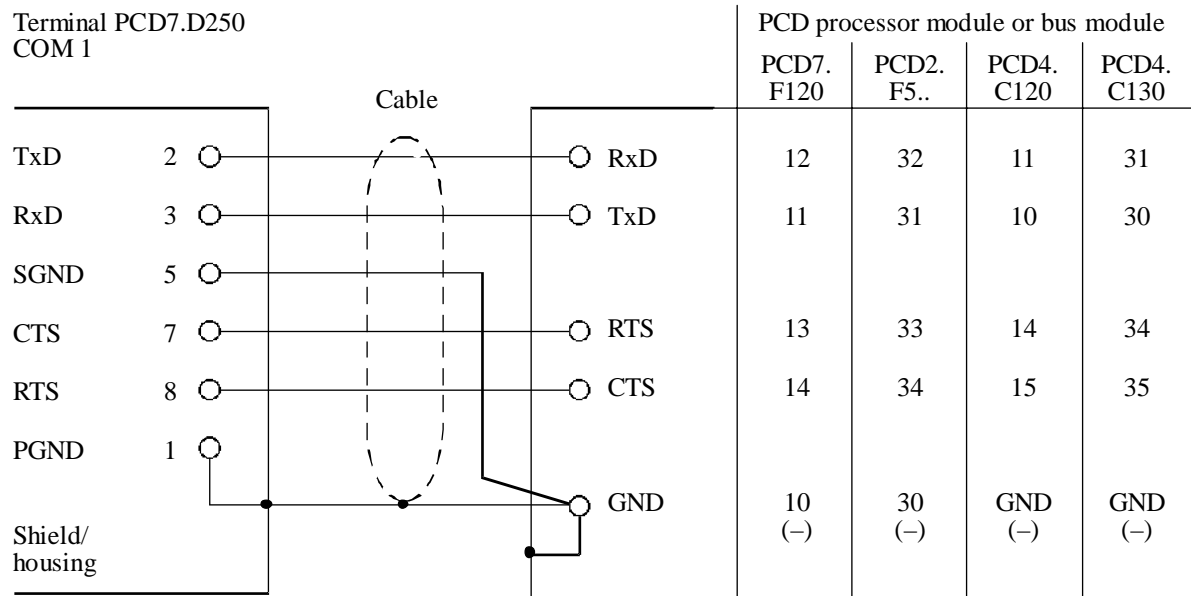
Terminal PCD7.D250
COM 1

Cable

| | | | PCD processor module or bus module | | | |
|---|---|---|---|---|---|---|
| | | | PCD7. F120 | PCD2. F5.. | PCD4. C120 | PCD4. C130 |
| TxD | 2 | RxD | 12 | 32 | 11 | 31 |
| RxD | 3 | TxD | 11 | 31 | 10 | 30 |
| SGND | 5 | | | | | |
| CTS | 7 | RTS | 13 | 33 | 14 | 34 |
| RTS | 8 | CTS | 14 | 34 | 15 | 35 |
| PGND | 1 | | | | | |
| Shield/ housing | | GND | 10 (–) | 30 (–) | GND (–) | GND (–) |